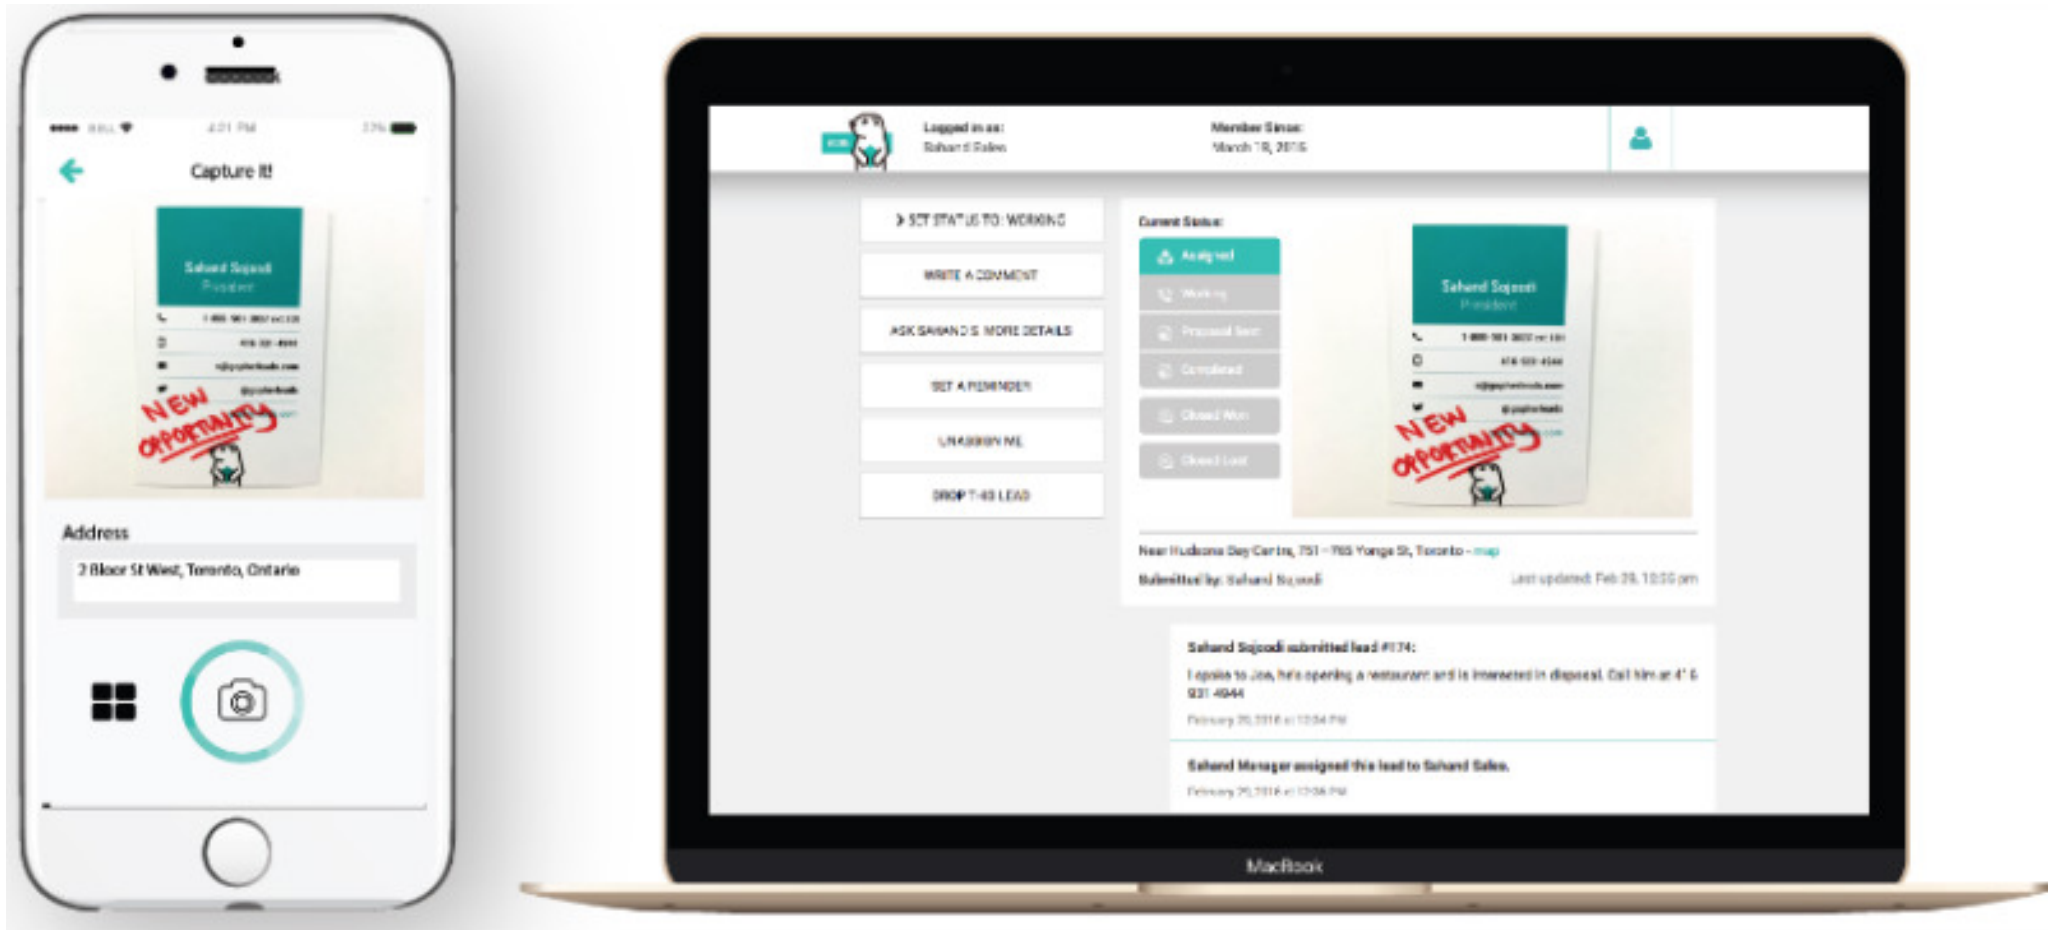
4:21 PM

Capture It!

Sahand Sajoodi
President

NEW OPPORTUNITY

Address

2 Bloor St West, Toronto, Ontario

Logged in as:
Sahand Sales

Member Since:
March 19, 2015

> SET STATUS TO: WORKING

WRITE A COMMENT

ASK SAHAND S. MORE DETAILS

SET A REMINDER

UNASSIGN ME

DROP THIS LEAD

Current Status:

Assigned

Working

Proposal Sent

Completed

Closed Won

Closed Lost

Sahand Sajoodi
President

NEW OPPORTUNITY

Near Hudsons Bay Centre, 751 - 765 Yonge St, Toronto - map

Submitted by: Sahand Sajoodi

Last updated: Feb 20, 12:55 pm

Sahand Sajoodi submitted lead #174:

I spoke to Joe, he's opening a restaurant and is interested in disposal. Call him at 416 931 4944

February 20, 2016 at 12:04 PM

Sahand Manager assigned this lead to Sahand Sales.

February 20, 2016 at 12:06 PM

MacBook